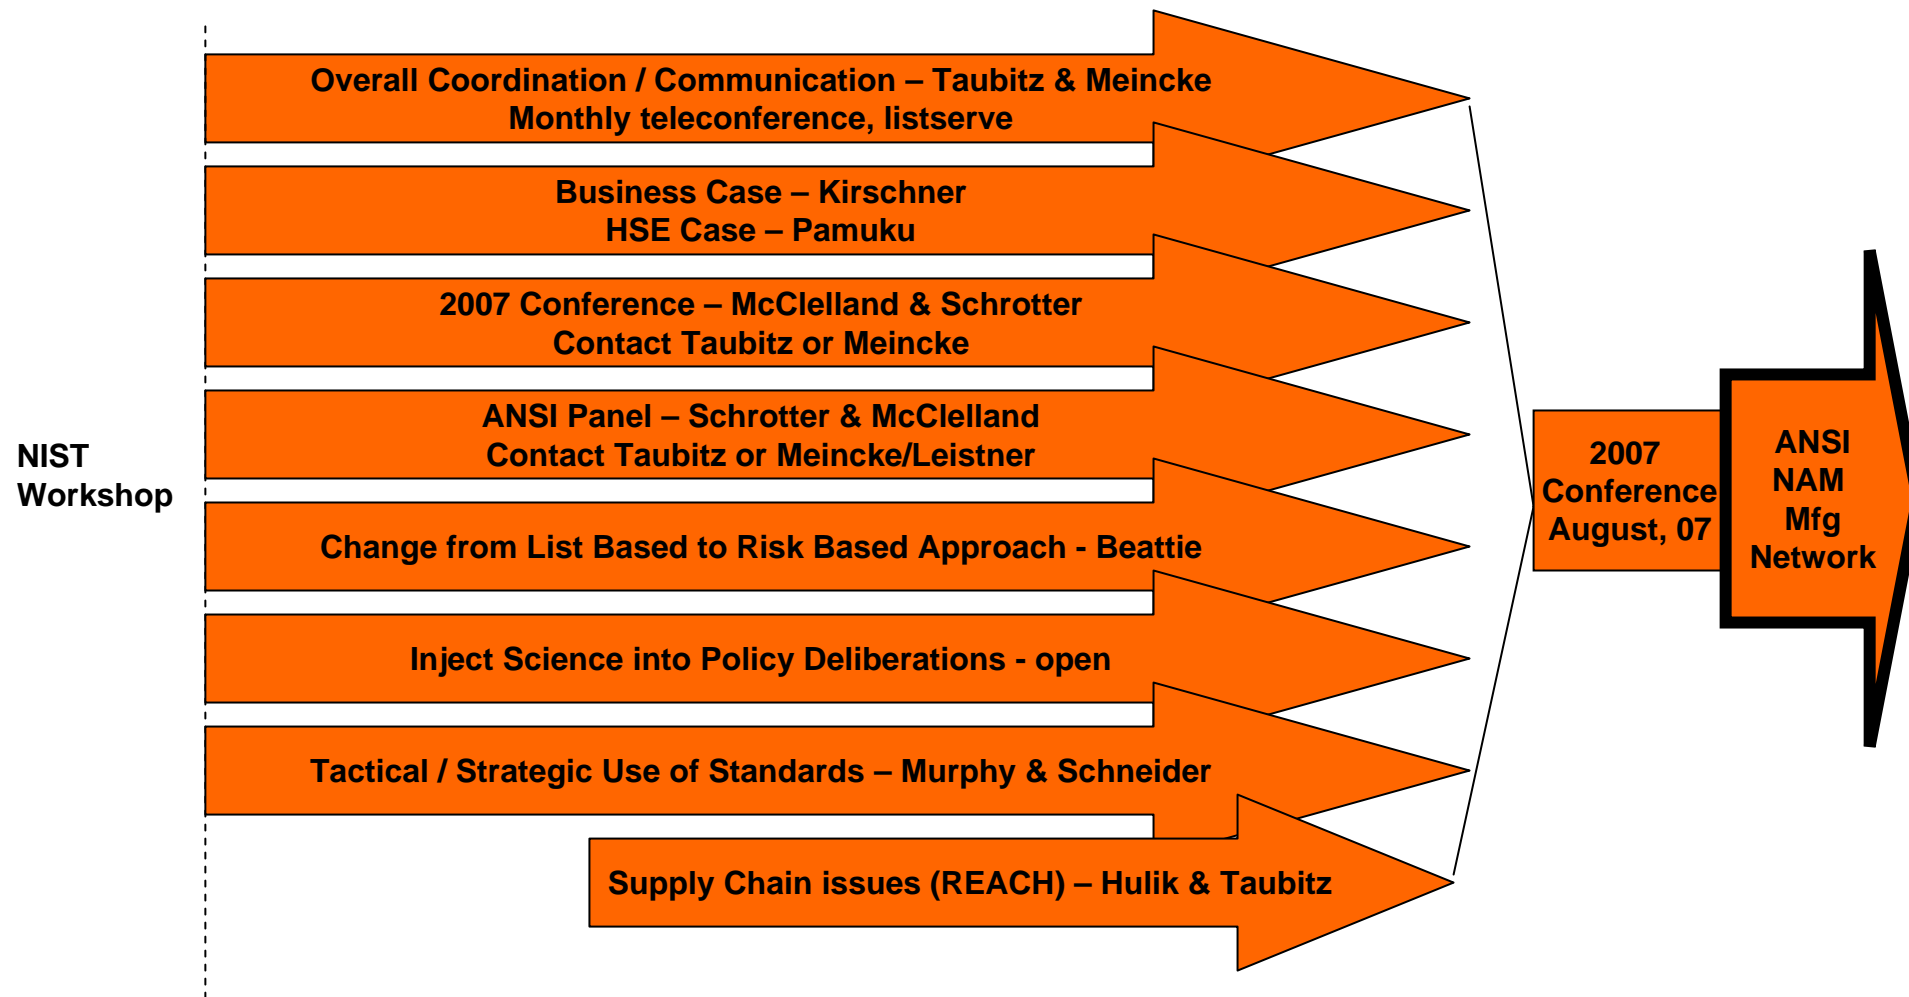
NIST Workshop

Overall Coordination / Communication – Taubitz & Meincke
Monthly teleconference, listserve

Business Case – Kirschner
HSE Case – Pamuku

2007 Conference – McClelland & Schrotter
Contact Taubitz or Meincke

ANSI Panel – Schrotter & McClelland
Contact Taubitz or Meincke/Leistner

Change from List Based to Risk Based Approach - Beattie

Inject Science into Policy Deliberations - open

Tactical / Strategic Use of Standards – Murphy & Schneider

Supply Chain issues (REACH) – Hulik & Taubitz

2007 Conference August, 07

ANSI NAM Mfg Network